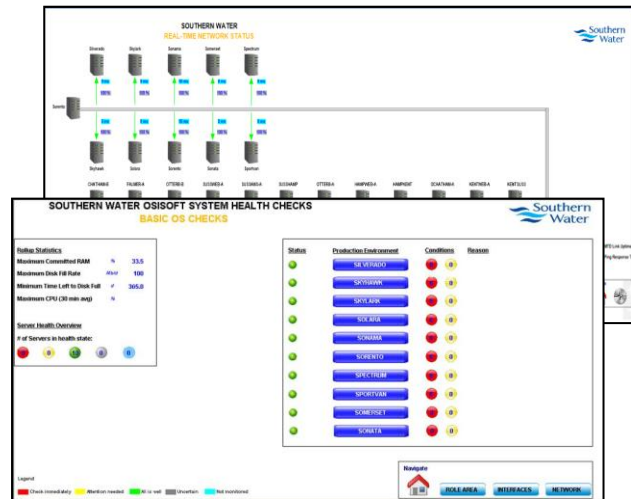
SOUTHERN WATER
REAL-TIME NETWORK STATUS

Southern Water

Silverado Skylark Sonama Somerset Spectrum

100% 100% 100% 100% 100%

Sorento

Skyhawk Solara Sorento Sonata Sportvan

CHATHAM-A FALMER-A OTTERB-B SUSSMED-A SUSSMED-B SUSSMAP OTTERB-A HAMPMED-A HAMPMED SCHATHAM-A KENTMED-A KENTSUSS

SOUTHERN WATER OSISOFT SYSTEM HEALTH CHECKS
BASIC OS CHECKS

Southern Water

Rollup Statistics
Maximum Committed RAM % 33.5
Maximum Disk Fill Rate Mb/d 100
Minimum Time Left to Disk Full d 305.0
Maximum CPU (30 min avg) %

Server Health Overview
# of Servers in health state:
10 0 13 0 0

Status | Production Environment | Conditions | Reason

SILVERADO
SKYHAWK
SKYLARK
SOLARA
SONAMA
SORENTO
SPECTRUM
SPORTVAN
SOMERSET
SONATA

Legend
Check immediately Attention needed All is well Uncertain Not monitored

Navigate
ROLE AREA INTERFACES NETWORK